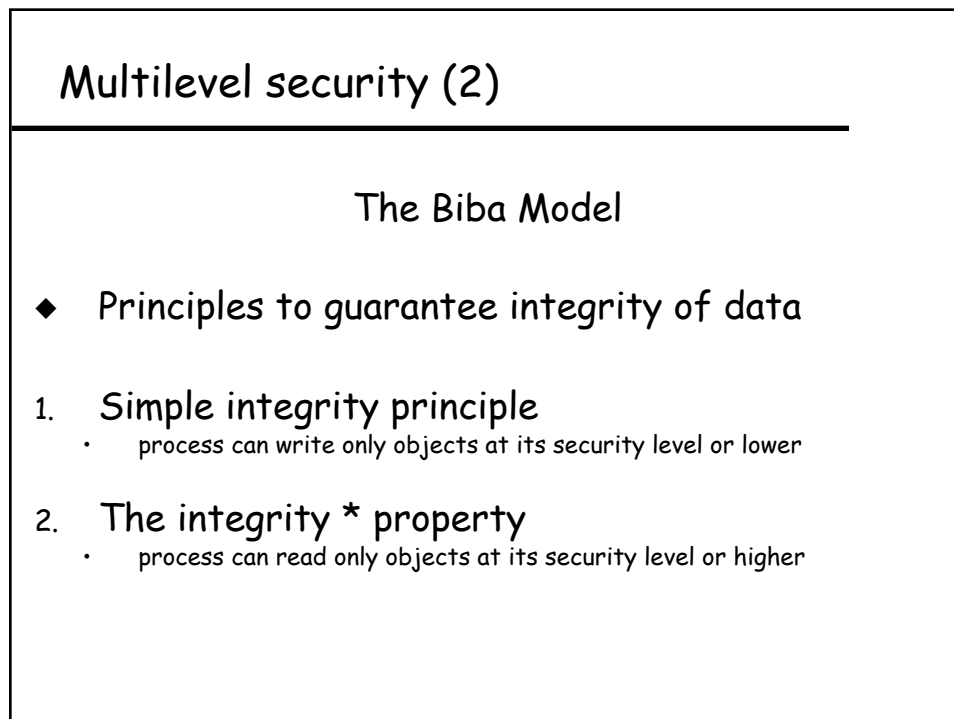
Multilevel security (2)

The Biba Model

◆ Principles to guarantee integrity of data

1. Simple integrity principle
• process can write only objects at its security level or lower

2. The integrity * property
• process can read only objects at its security level or higher